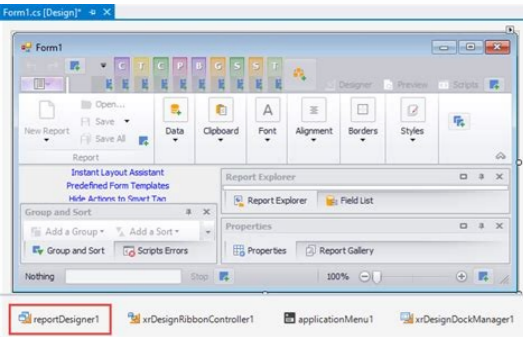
Form1.cs [Design]*

Form1

C T C P B G S S T

Designer Preview Scripts

New Report
Open...
Save
Save All
Report

Data
Clipboard
Font
Alignment
Borders
Styles

Instant Layout Assistant
Predefined Form Templates
Hide Actions to Smart Tag

Report Explorer
Report Explorer
Field List

Group and Sort
Add a Group
Add a Sort
Group and Sort
Scripts Errors

Properties
Properties
Report Gallery

Nothing
Stop
100%

reportDesigner1
xrDesignRibbonController1
applicationMenu1
xrDesignDockManager1